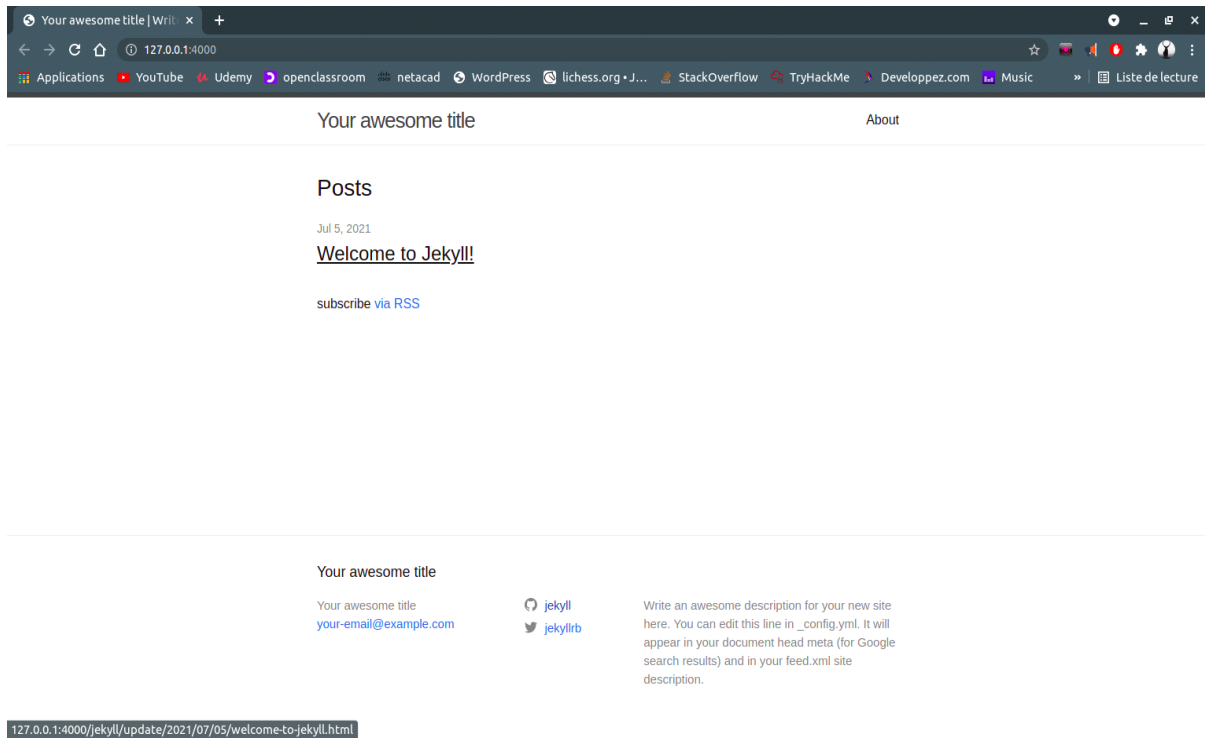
Your awesome title | Writ ×
+
127.0.0.1:4000
Applications YouTube Udemy openclassroom netacad WordPress lichess.org • J... StackOverflow TryHackMe Developpez.com Music » Liste de lecture

Your awesome title
About

Posts

Jul 5, 2021

Welcome to Jekyll!

subscribe via RSS

Your awesome title

Your awesome title
your-email@example.com

jekyll
jekyllrb

Write an awesome description for your new site here. You can edit this line in _config.yml. It will appear in your document head meta (for Google search results) and in your feed.xml site description.

127.0.0.1:4000/jekyll/update/2021/07/05/welcome-to-jekyll.html